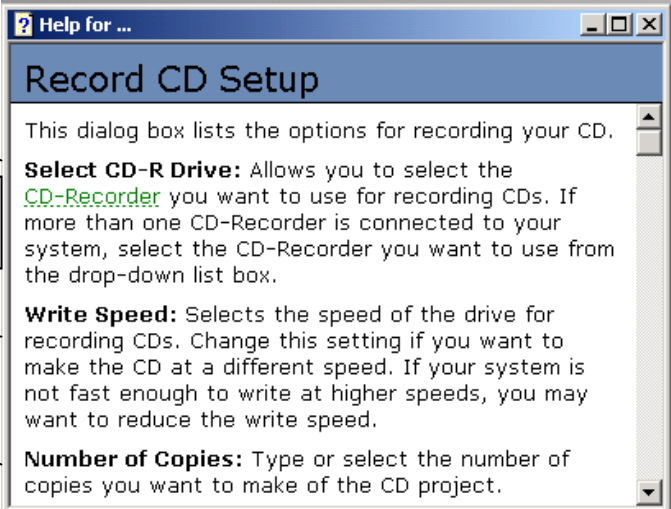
Help for ...

Record CD Setup

This dialog box lists the options for recording your CD.

**Select CD-R Drive:** Allows you to select the CD-Recorder you want to use for recording CDs. If more than one CD-Recorder is connected to your system, select the CD-Recorder you want to use from the drop-down list box.

**Write Speed:** Selects the speed of the drive for recording CDs. Change this setting if you want to make the CD at a different speed. If your system is not fast enough to write at higher speeds, you may want to reduce the write speed.

**Number of Copies:** Type or select the number of copies you want to make of the CD project.